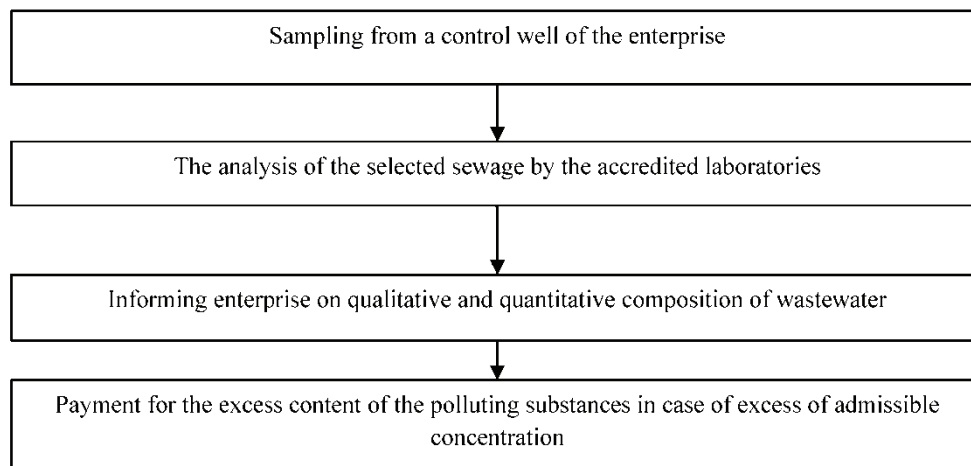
Sampling from a control well of the enterprise

The analysis of the selected sewage by the accredited laboratories

Informing enterprise on qualitative and quantitative composition of wastewater

Payment for the excess content of the polluting substances in case of excess of admissible concentration